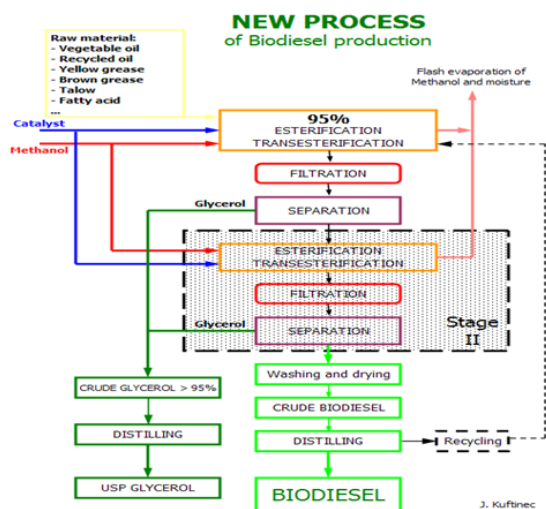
NEW PROCESS
of Biodiesel production

Raw material:
- Vegetable oil
- Recycled oil
- Yellow grease
- Brown grease
- Talow
- Fatty acid
...

Flash evaporation of Methanol and moisture

Catalyst

Methanol

95%
ESTERIFICATION
TRANSESTERIFICATION

FILTRATION

Glycerol

SEPARATION

ESTERIFICATION
TRANSESTERIFICATION

FILTRATION

Glycerol

SEPARATION

Stage II

CRUDE GLYCEROL > 95%

Washing and drying

CRUDE BIODIESEL

DISTILLING

DISTILLING

Recycling

USP GLYCEROL

BIODIESEL

J. Kuftinec